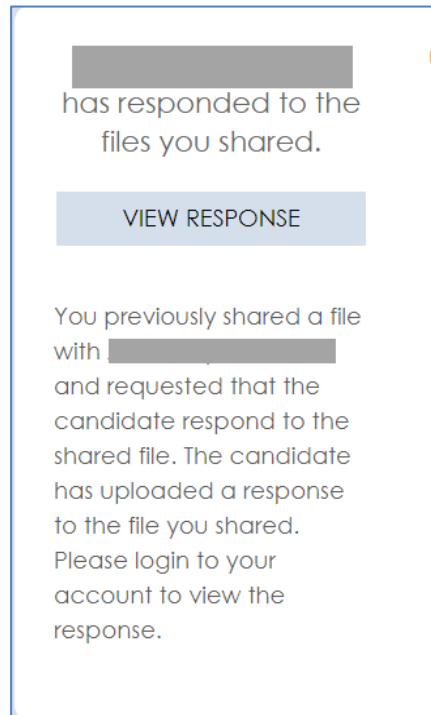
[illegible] has responded to the files you shared.

VIEW RESPONSE

You previously shared a file with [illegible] and requested that the candidate respond to the shared file. The candidate has uploaded a response to the file you shared. Please login to your account to view the response.